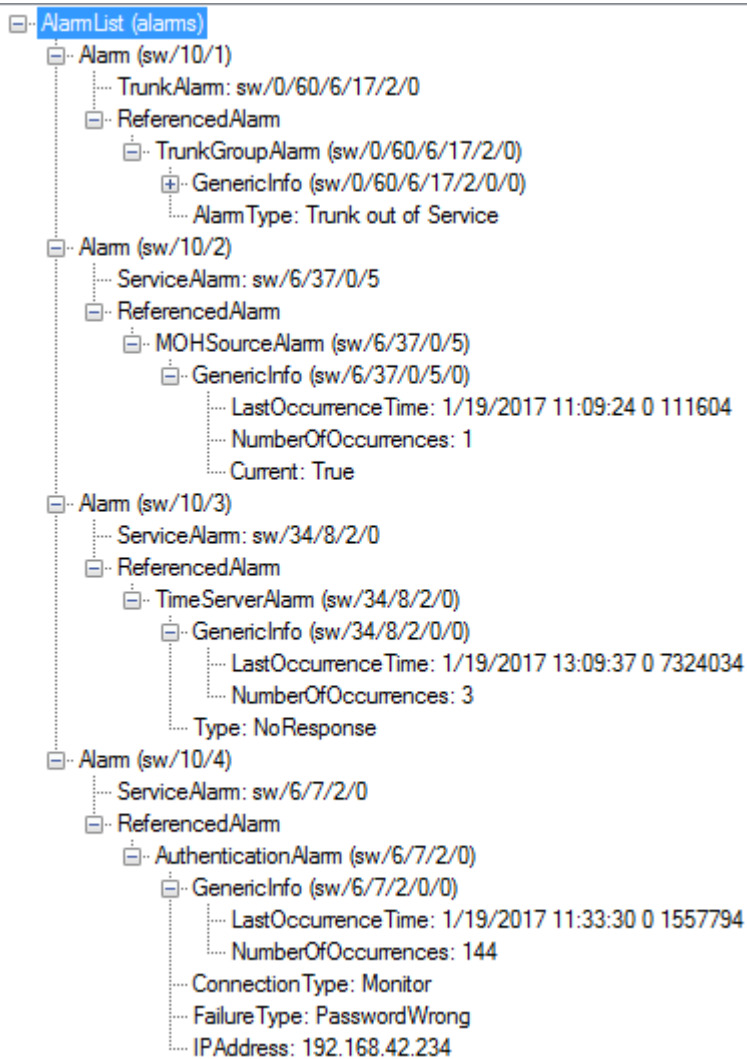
AlarmList (alarms)
Alarm (sw/10/1)
TrunkAlarm: sw/0/60/6/17/2/0
ReferencedAlarm
TrunkGroupAlarm (sw/0/60/6/17/2/0)
GenericInfo (sw/0/60/6/17/2/0/0)
AlarmType: Trunk out of Service
Alarm (sw/10/2)
ServiceAlarm: sw/6/37/0/5
ReferencedAlarm
MOHSourceAlarm (sw/6/37/0/5)
GenericInfo (sw/6/37/0/5/0)
LastOccurrenceTime: 1/19/2017 11:09:24 0 111604
NumberOfOccurrences: 1
Current: True
Alarm (sw/10/3)
ServiceAlarm: sw/34/8/2/0
ReferencedAlarm
TimeServerAlarm (sw/34/8/2/0)
GenericInfo (sw/34/8/2/0/0)
LastOccurrenceTime: 1/19/2017 13:09:37 0 7324034
NumberOfOccurrences: 3
Type: NoResponse
Alarm (sw/10/4)
ServiceAlarm: sw/6/7/2/0
ReferencedAlarm
AuthenticationAlarm (sw/6/7/2/0)
GenericInfo (sw/6/7/2/0/0)
LastOccurrenceTime: 1/19/2017 11:33:30 0 1557794
NumberOfOccurrences: 144
ConnectionType: Monitor
FailureType: PasswordWrong
IPAddress: 192.168.42.234